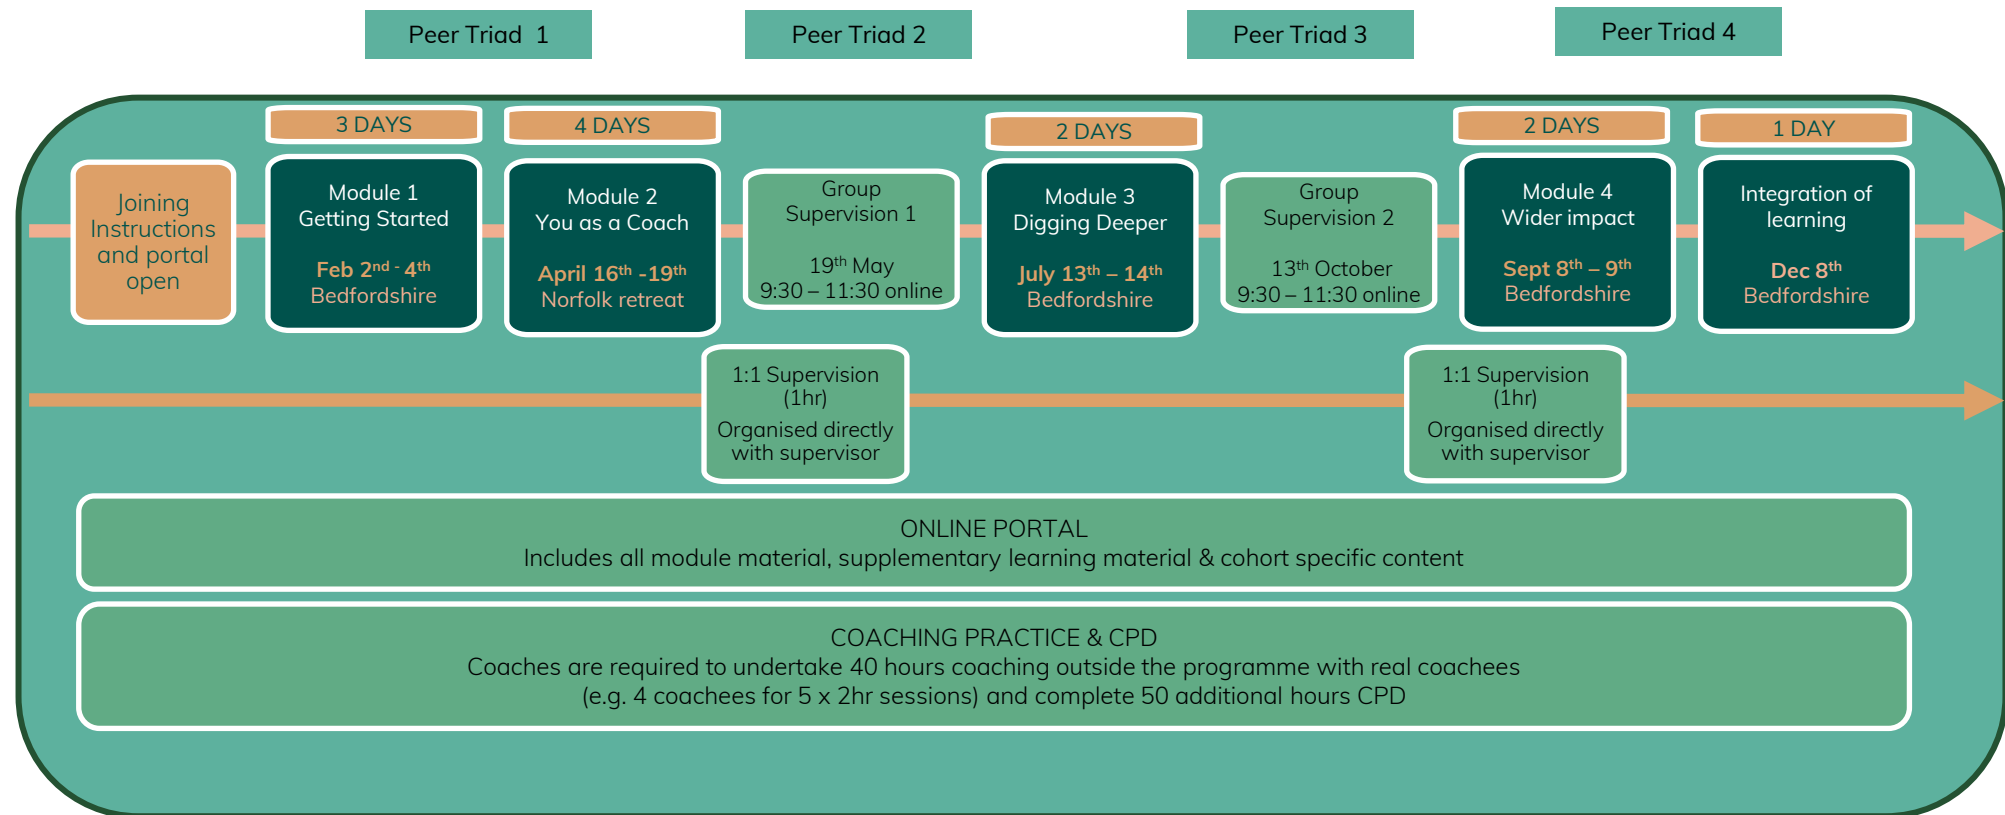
Peer Triad 1

Peer Triad 2

Peer Triad 3

Peer Triad 4

Joining Instructions and portal open

3 DAYS

Module 1
Getting Started

Feb 2$^{nd}$ - 4$^{th}$
Bedfordshire

4 DAYS

Module 2
You as a Coach

April 16$^{th}$ -19$^{th}$
Norfolk retreat

Group Supervision 1

19$^{th}$ May
9:30 – 11:30 online

2 DAYS

Module 3
Digging Deeper

July 13$^{th}$ – 14$^{th}$
Bedfordshire

Group Supervision 2

13$^{th}$ October
9:30 – 11:30 online

2 DAYS

Module 4
Wider impact

Sept 8$^{th}$ – 9$^{th}$
Bedfordshire

1 DAY

Integration of learning

Dec 8$^{th}$
Bedfordshire

1:1 Supervision (1hr)
Organised directly with supervisor

1:1 Supervision (1hr)
Organised directly with supervisor

ONLINE PORTAL
Includes all module material, supplementary learning material & cohort specific content

COACHING PRACTICE & CPD
Coaches are required to undertake 40 hours coaching outside the programme with real coachees (e.g. 4 coachees for 5 x 2hr sessions) and complete 50 additional hours CPD